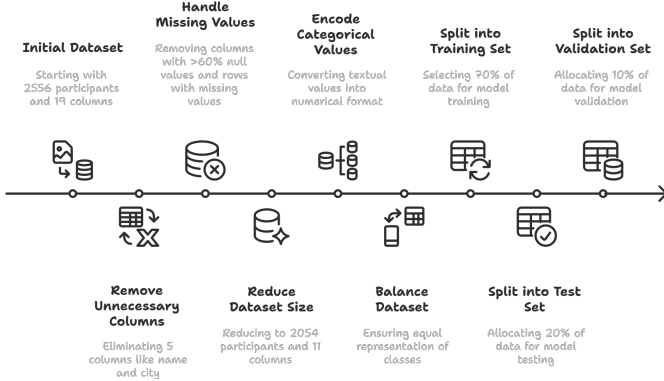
Initial Dataset

Starting with 2556 participants and 19 columns

Handle Missing Values

Removing columns with >60% null values and rows with missing values

Encode Categorical Values

Converting textual values into numerical format

Split into Training Set

Selecting 70% of data for model training

Split into Validation Set

Allocating 10% of data for model validation

Remove Unnecessary Columns

Eliminating 5 columns like name and city

Reduce Dataset Size

Reducing to 2054 participants and 11 columns

Balance Dataset

Ensuring equal representation of classes

Split into Test Set

Allocating 20% of data for model testing